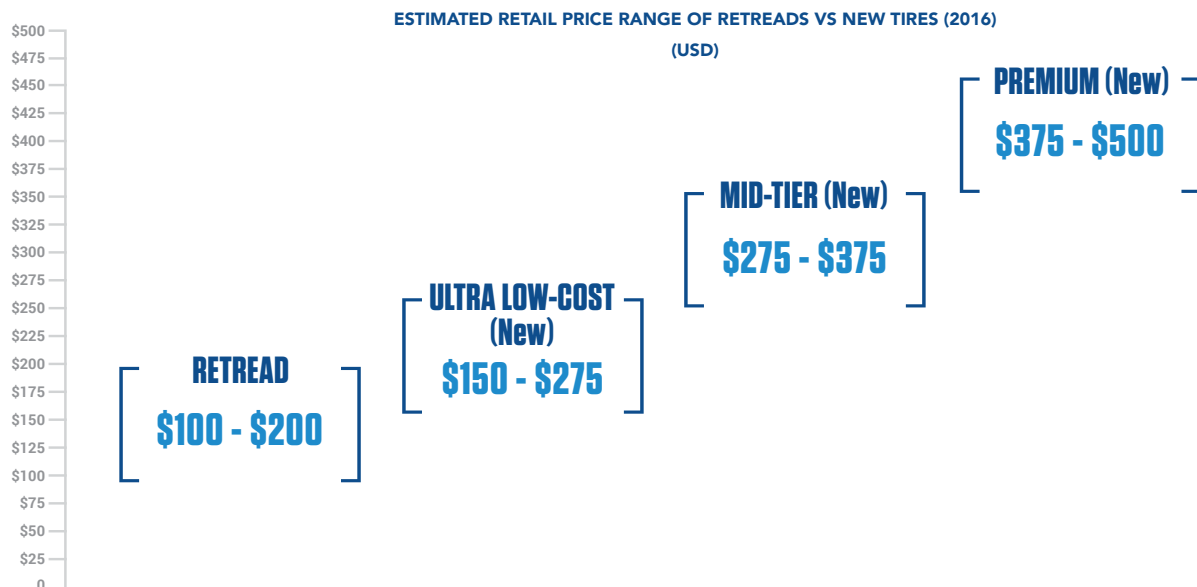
ESTIMATED RETAIL PRICE RANGE OF RETREADS VS NEW TIRES (2016)
(USD)

$500
$475
$450
$425
$400
$375
$350
$325
$300
$275
$250
$225
$200
$175
$150
$125
$100
$75
$50
$25
0

RETREAD
$100 - $200

ULTRA LOW-COST (New)
$150 - $275

MID-TIER (New)
$275 - $375

PREMIUM (New)
$375 - $500